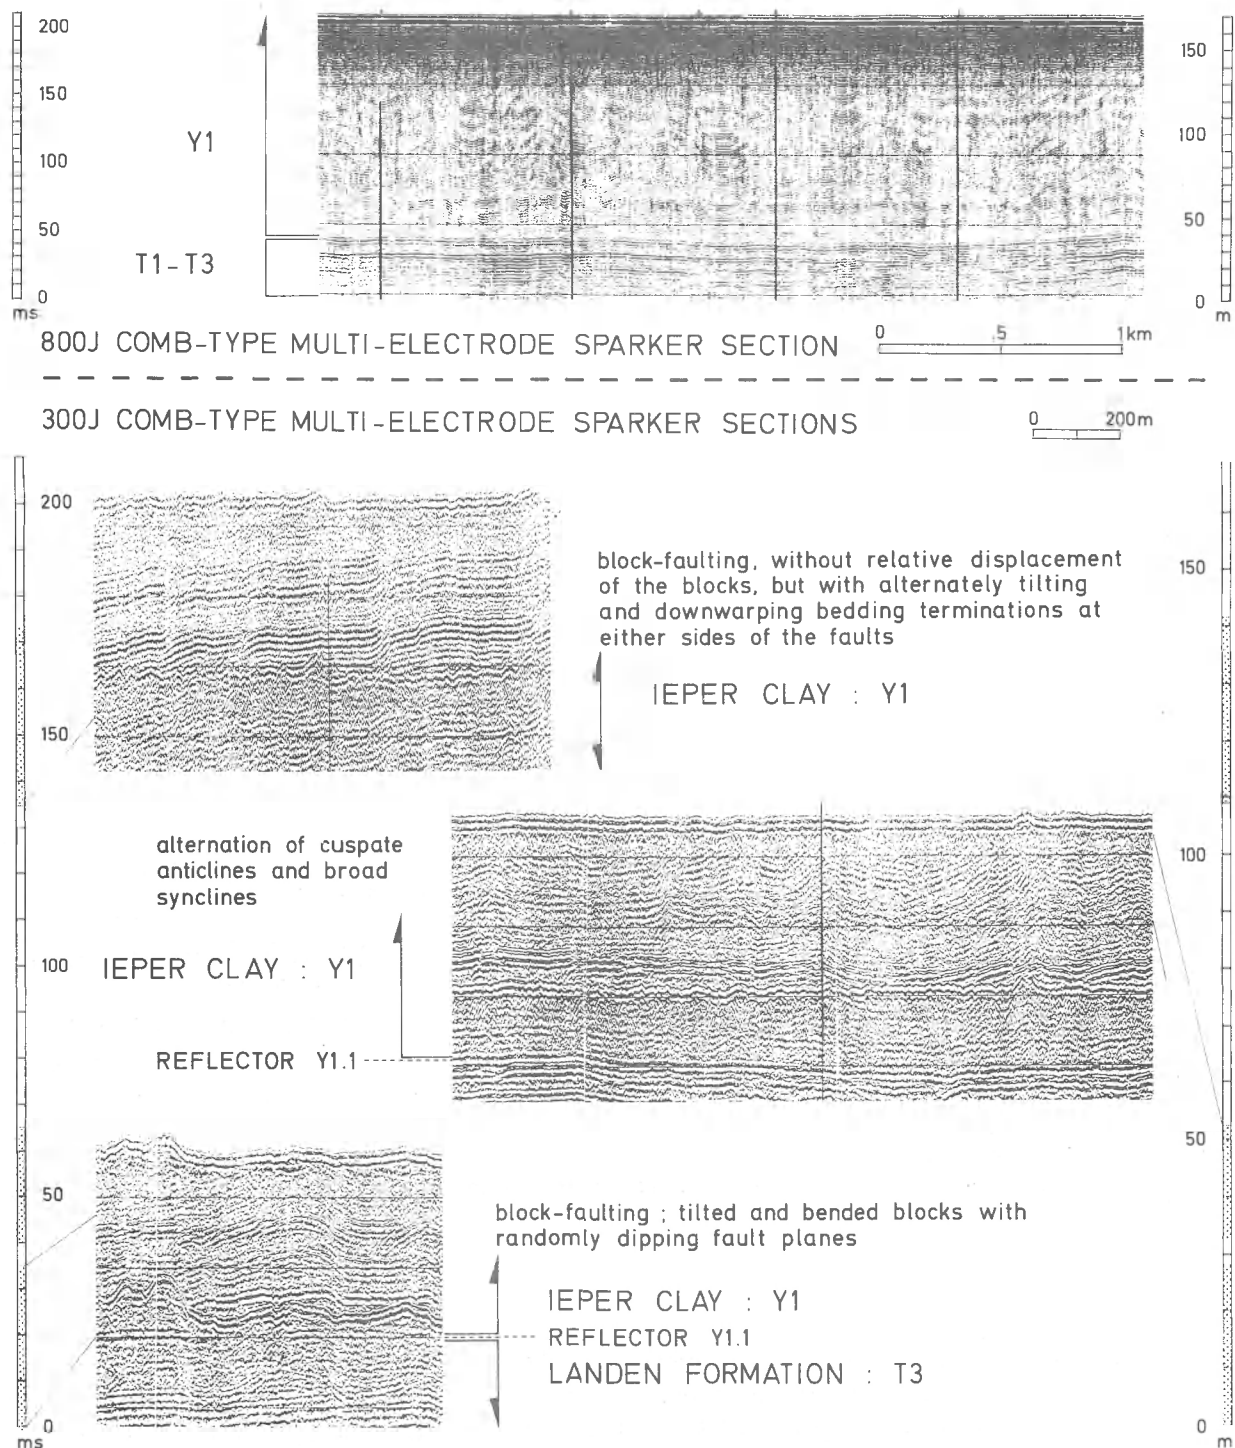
200
150
100
50
0
ms

Y1

T1-T3

150
100
50
0
m

800J COMB-TYPE MULTI-ELECTRODE SPARKER SECTION 0 .5 1km

300J COMB-TYPE MULTI-ELECTRODE SPARKER SECTIONS 0 200m

200

150

block-faulting, without relative displacement of the blocks, but with alternately tilting and downwarping bedding terminations at either sides of the faults

IEPER CLAY : Y1

150

alternation of cuspate anticlines and broad synclines

100

100 IEPER CLAY : Y1

REFLECTOR Y1.1

50

50

block-faulting ; tilted and bended blocks with randomly dipping fault planes

IEPER CLAY : Y1
REFLECTOR Y1.1
LANDEN FORMATION : T3

0
ms

0
m